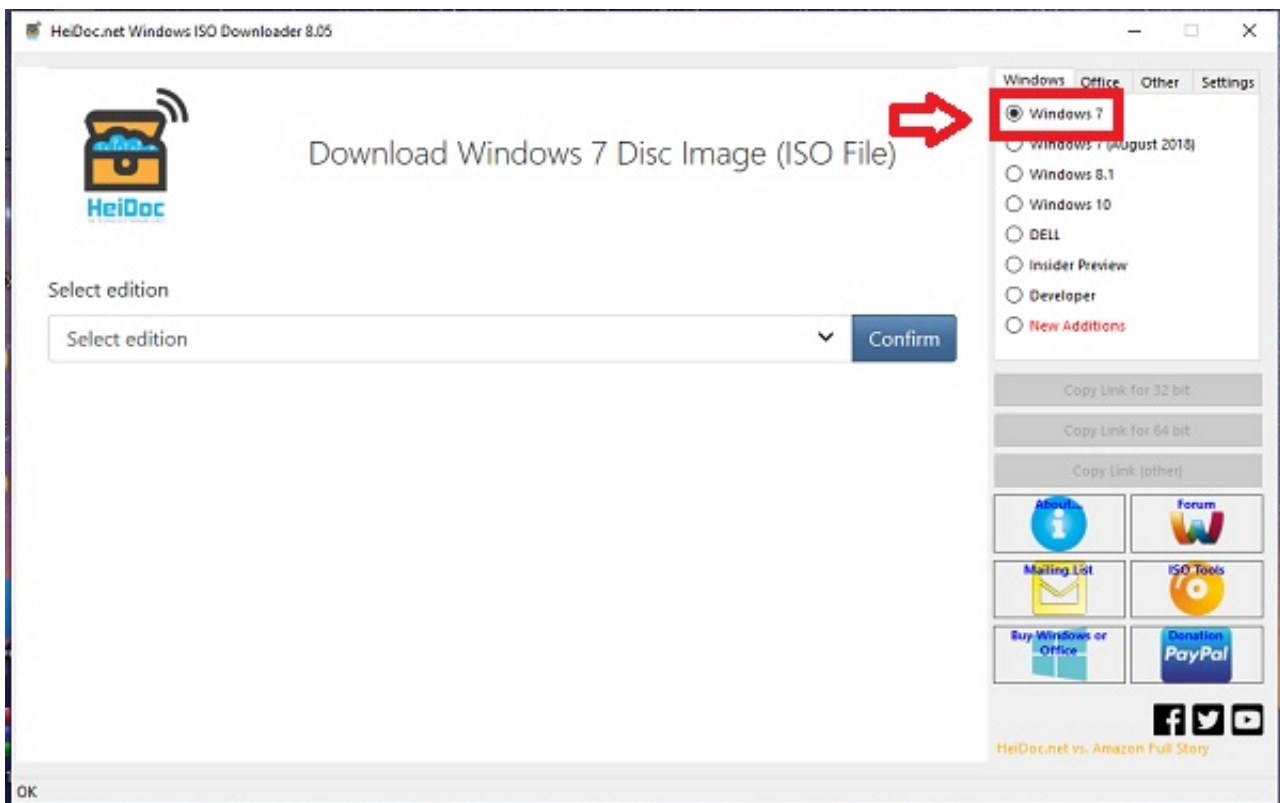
HeiDoc.net Windows ISO Downloader 8.05

HeiDoc

Download Windows 7 Disc Image (ISO File)

Select edition

Select edition

Confirm

Windows
Office
Other
Settings

Windows 7
Windows 7 (August 2018)
Windows 8.1
Windows 10
DELL
Insider Preview
Developer
New Additions

Copy Link for 32 bit
Copy Link for 64 bit
Copy Link (other)

About...
Forum
Mailing List
ISO Tools
Buy Windows or Office
Donation PayPal

HeiDoc.net vs. Amazon Full Story

OK